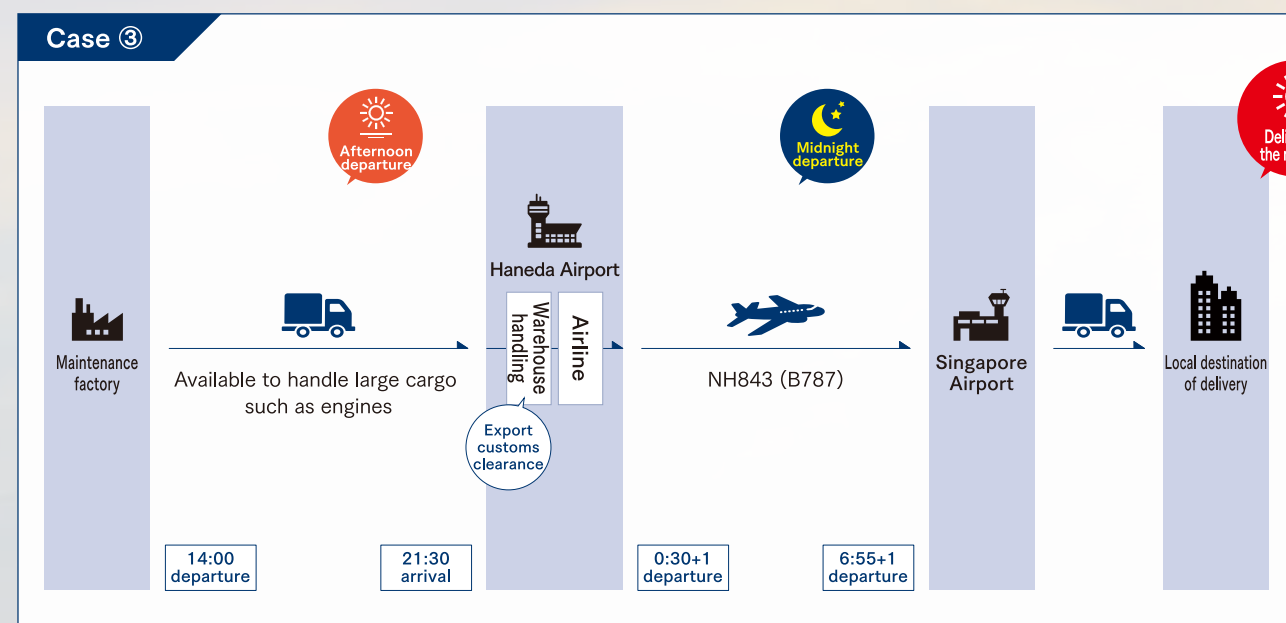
Case ③

Afternoon departure

Midnight departure

Deli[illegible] the n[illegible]

Maintenance factory

Available to handle large cargo such as engines

Haneda Airport

Warehouse handling

Airline

Export customs clearance

NH843 (B787)

Singapore Airport

Local destination of delivery

14:00 departure

21:30 arrival

0:30+1 departure

6:55+1 departure